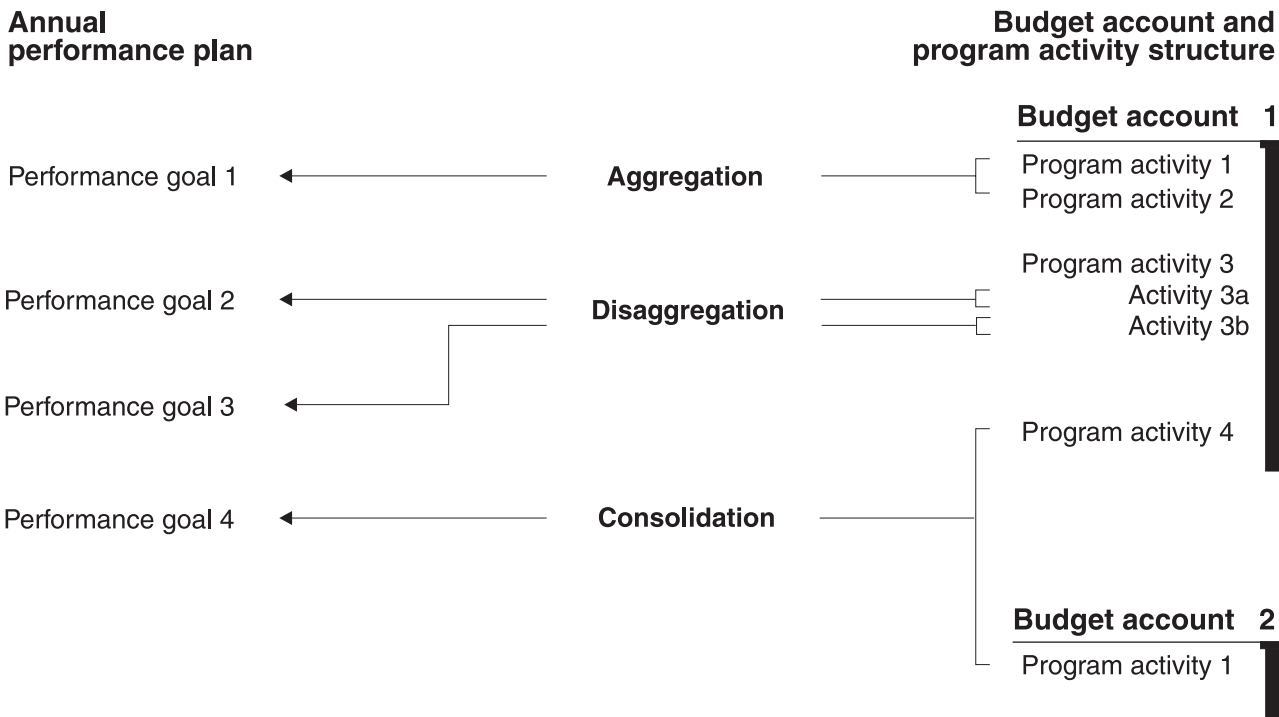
Annual performance plan

Budget account and program activity structure

Budget account 1

Performance goal 1

Aggregation

Program activity 1
Program activity 2

Program activity 3
Activity 3a
Activity 3b

Performance goal 2

Disaggregation

Performance goal 3

Program activity 4

Performance goal 4

Consolidation

Budget account 2

Program activity 1